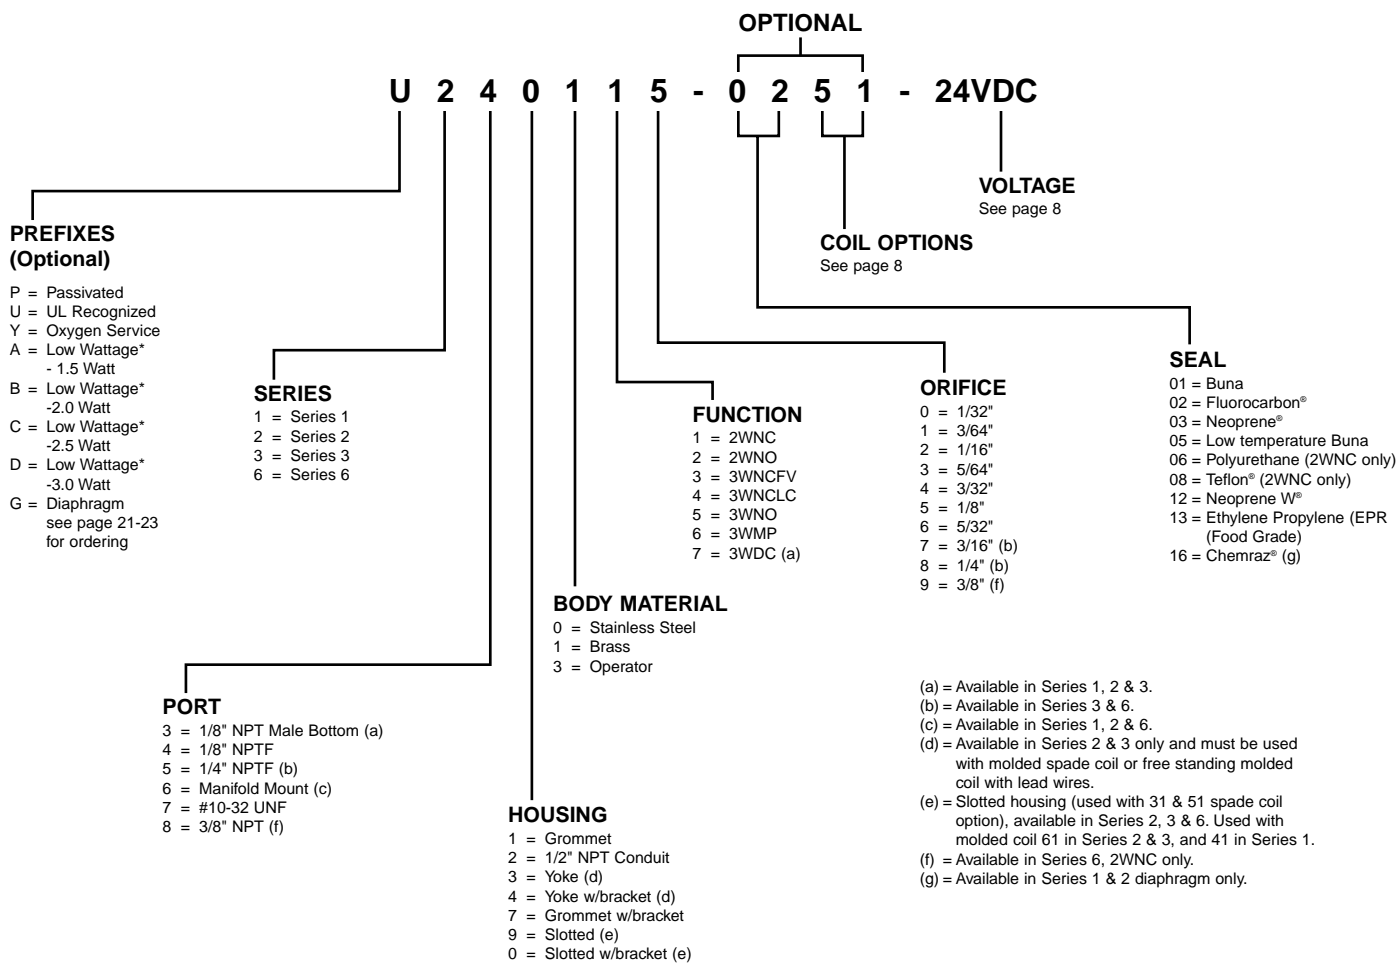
OPTIONAL

U 2 4 0 1 1 5 - 0 2 5 1 - 24VDC

VOLTAGE
See page 8

COIL OPTIONS
See page 8

PREFIXES
(Optional)
P = Passivated
U = UL Recognized
Y = Oxygen Service
A = Low Wattage* - 1.5 Watt
B = Low Wattage* -2.0 Watt
C = Low Wattage* -2.5 Watt
D = Low Wattage* -3.0 Watt
G = Diaphragm see page 21-23 for ordering

SERIES
1 = Series 1
2 = Series 2
3 = Series 3
6 = Series 6

FUNCTION
1 = 2WNC
2 = 2WNO
3 = 3WNCFV
4 = 3WNCLC
5 = 3WNO
6 = 3WMP
7 = 3WDC (a)

ORIFICE
0 = 1/32"
1 = 3/64"
2 = 1/16"
3 = 5/64"
4 = 3/32"
5 = 1/8"
6 = 5/32"
7 = 3/16" (b)
8 = 1/4" (b)
9 = 3/8" (f)

SEAL
01 = Buna
02 = Fluorocarbon®
03 = Neoprene®
05 = Low temperature Buna
06 = Polyurethane (2WNC only)
08 = Teflon® (2WNC only)
12 = Neoprene W®
13 = Ethylene Propylene (EPR (Food Grade)
16 = Chemraz® (g)

BODY MATERIAL
0 = Stainless Steel
1 = Brass
3 = Operator

PORT
3 = 1/8" NPT Male Bottom (a)
4 = 1/8" NPTF
5 = 1/4" NPTF (b)
6 = Manifold Mount (c)
7 = #10-32 UNF
8 = 3/8" NPT (f)

HOUSING
1 = Grommet
2 = 1/2" NPT Conduit
3 = Yoke (d)
4 = Yoke w/bracket (d)
7 = Grommet w/bracket
9 = Slotted (e)
0 = Slotted w/bracket (e)

(a) = Available in Series 1, 2 & 3.
(b) = Available in Series 3 & 6.
(c) = Available in Series 1, 2 & 6.
(d) = Available in Series 2 & 3 only and must be used with molded spade coil or free standing molded coil with lead wires.
(e) = Slotted housing (used with 31 & 51 spade coil option), available in Series 2, 3 & 6. Used with molded coil 61 in Series 2 & 3, and 41 in Series 1.
(f) = Available in Series 6, 2WNC only.
(g) = Available in Series 1 & 2 diaphragm only.